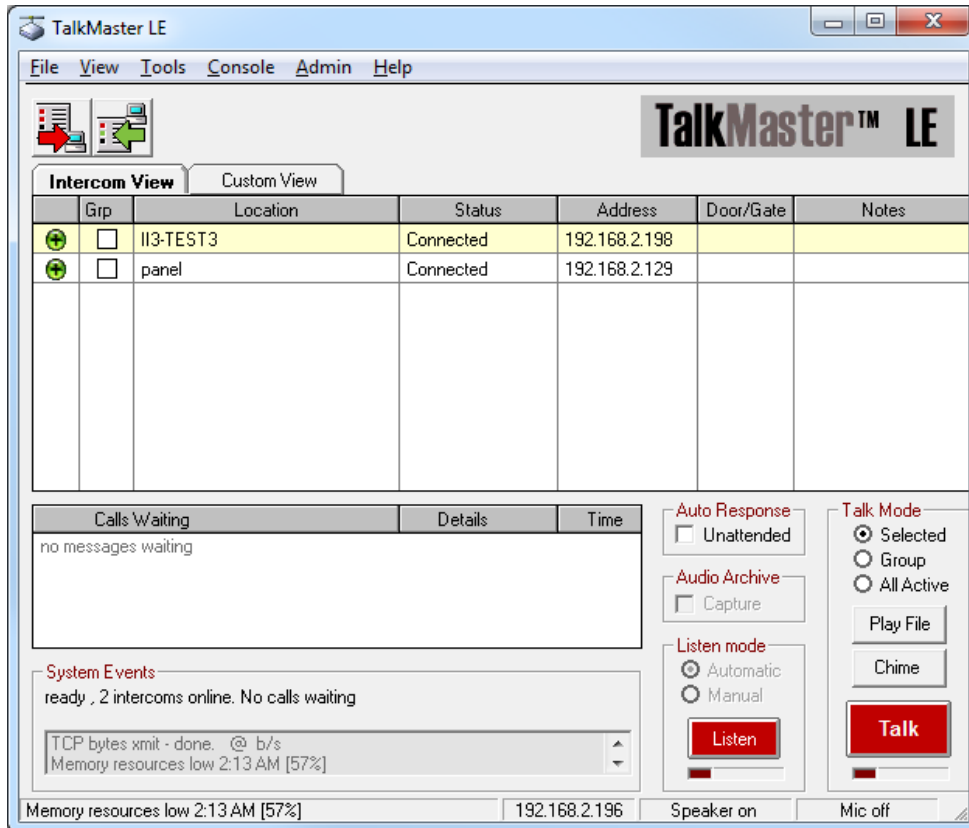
TalkMaster LE

File View Tools Console Admin Help

TalkMaster™ LE

Intercom View | Custom View

| | Grp | Location | Status | Address | Door/Gate | Notes |
|---|---|---|---|---|---|---|
| | | II3-TEST3 | Connected | 192.168.2.198 | | |
| | | panel | Connected | 192.168.2.129 | | |

| Calls Waiting | Details | Time |
|---|---|---|
| no messages waiting | | |

Auto Response
Unattended

Audio Archive
Capture

Listen mode
Automatic
Manual

Listen

Talk Mode
Selected
Group
All Active

Play File

Chime

Talk

System Events
ready , 2 intercoms online. No calls waiting

TCP bytes xmit - done. @ b/s
Memory resources low 2:13 AM [57%]

Memory resources low 2:13 AM [57%] | 192.168.2.196 | Speaker on | Mic off